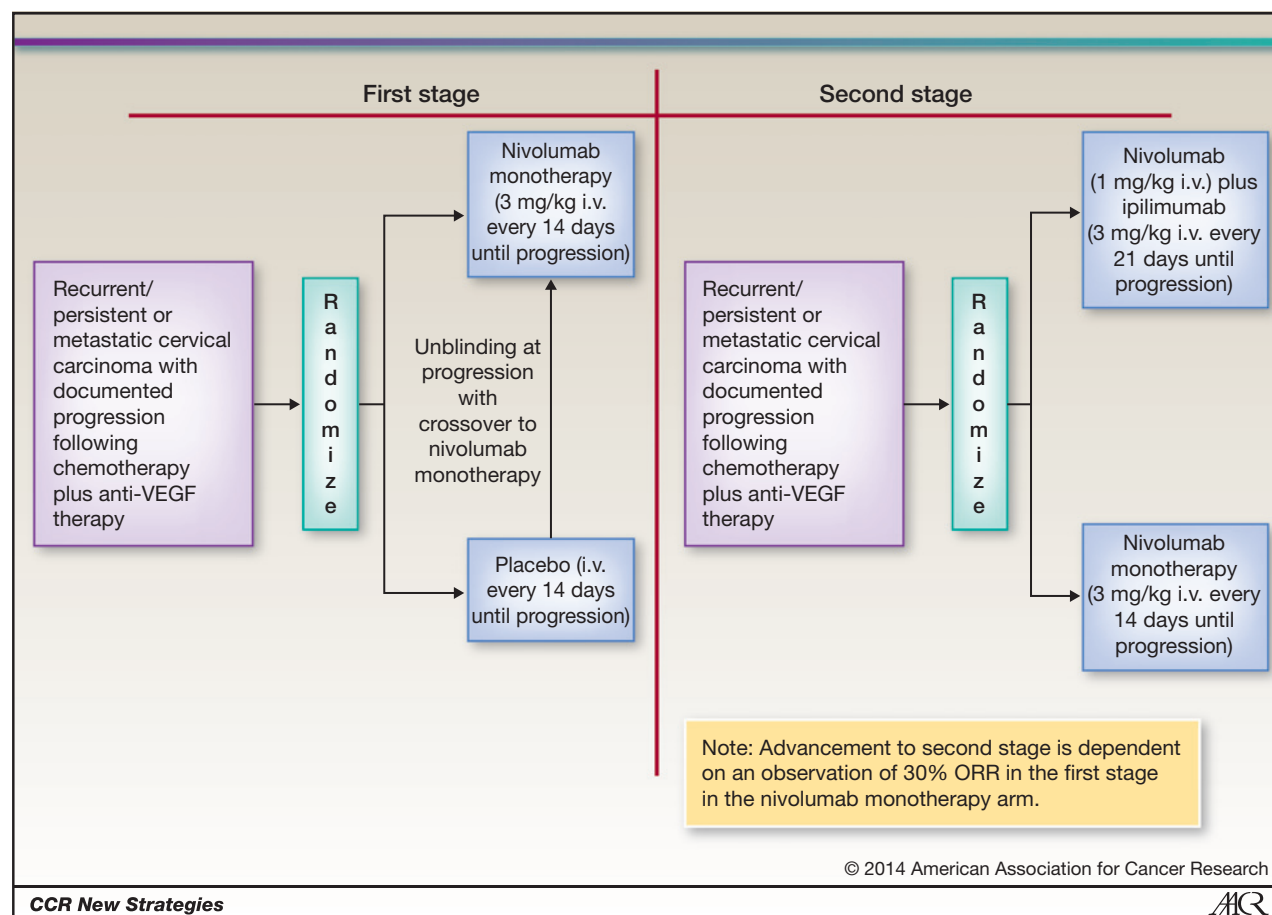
First stage

Second stage

Nivolumab monotherapy (3 mg/kg i.v. every 14 days until progression)

Recurrent/ persistent or metastatic cervical carcinoma with documented progression following chemotherapy plus anti-VEGF therapy

R a n d o m i z e

Unblinding at progression with crossover to nivolumab monotherapy

Placebo (i.v. every 14 days until progression)

Nivolumab (1 mg/kg i.v.) plus ipilimumab (3 mg/kg i.v. every 21 days until progression)

Recurrent/ persistent or metastatic cervical carcinoma with documented progression following chemotherapy plus anti-VEGF therapy

R a n d o m i z e

Nivolumab monotherapy (3 mg/kg i.v. every 14 days until progression)

Note: Advancement to second stage is dependent on an observation of 30% ORR in the first stage in the nivolumab monotherapy arm.

© 2014 American Association for Cancer Research

CCR New Strategies

AACR